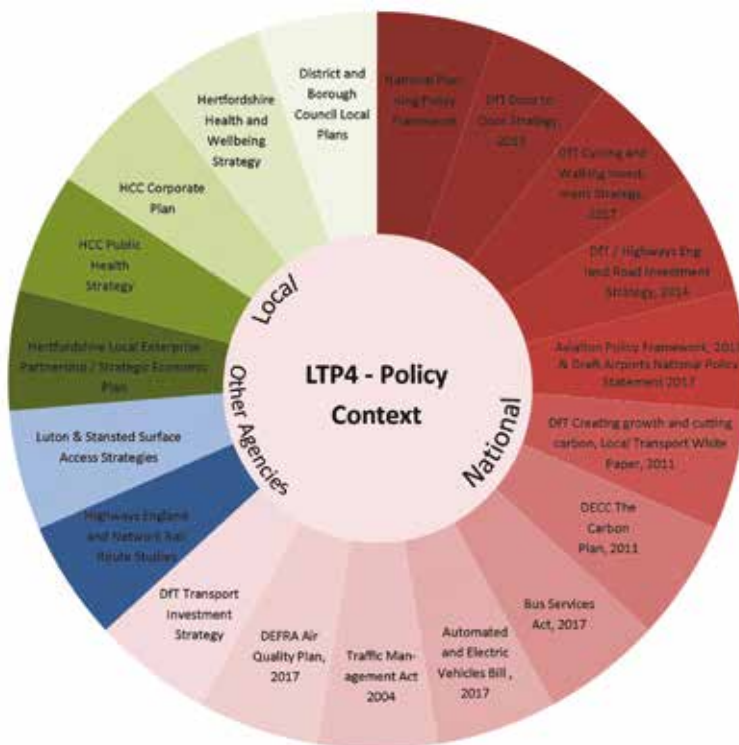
LTP4 - Policy Context

Local

National

Other Agencies

District and Borough Council Local Plans

National Planning Policy Framework

DfT Door to Door Strategy, 2013

DfT Cycling and Walking Investment Strategy, 2017

DfT / Highways England Road Investment Strategy, 2014

Aviation Policy Framework, 2013 & Draft Airports National Policy Statement 2017

DfT Creating growth and cutting carbon, Local Transport White Paper, 2011

DECC The Carbon Plan, 2011

Bus Services Act, 2017

Automated and Electric Vehicles Bill , 2017

Traffic Management Act 2004

DEFRA Air Quality Plan, 2017

DfT Transport Investment Strategy

Highways England and Network Rail Route Studies

Luton & Stansted Surface Access Strategies

Hertfordshire Local Enterprise Partnership / Strategic Economic Plan

HCC Public Health Strategy

HCC Corporate Plan

Hertfordshire Health and Wellbeing Strategy